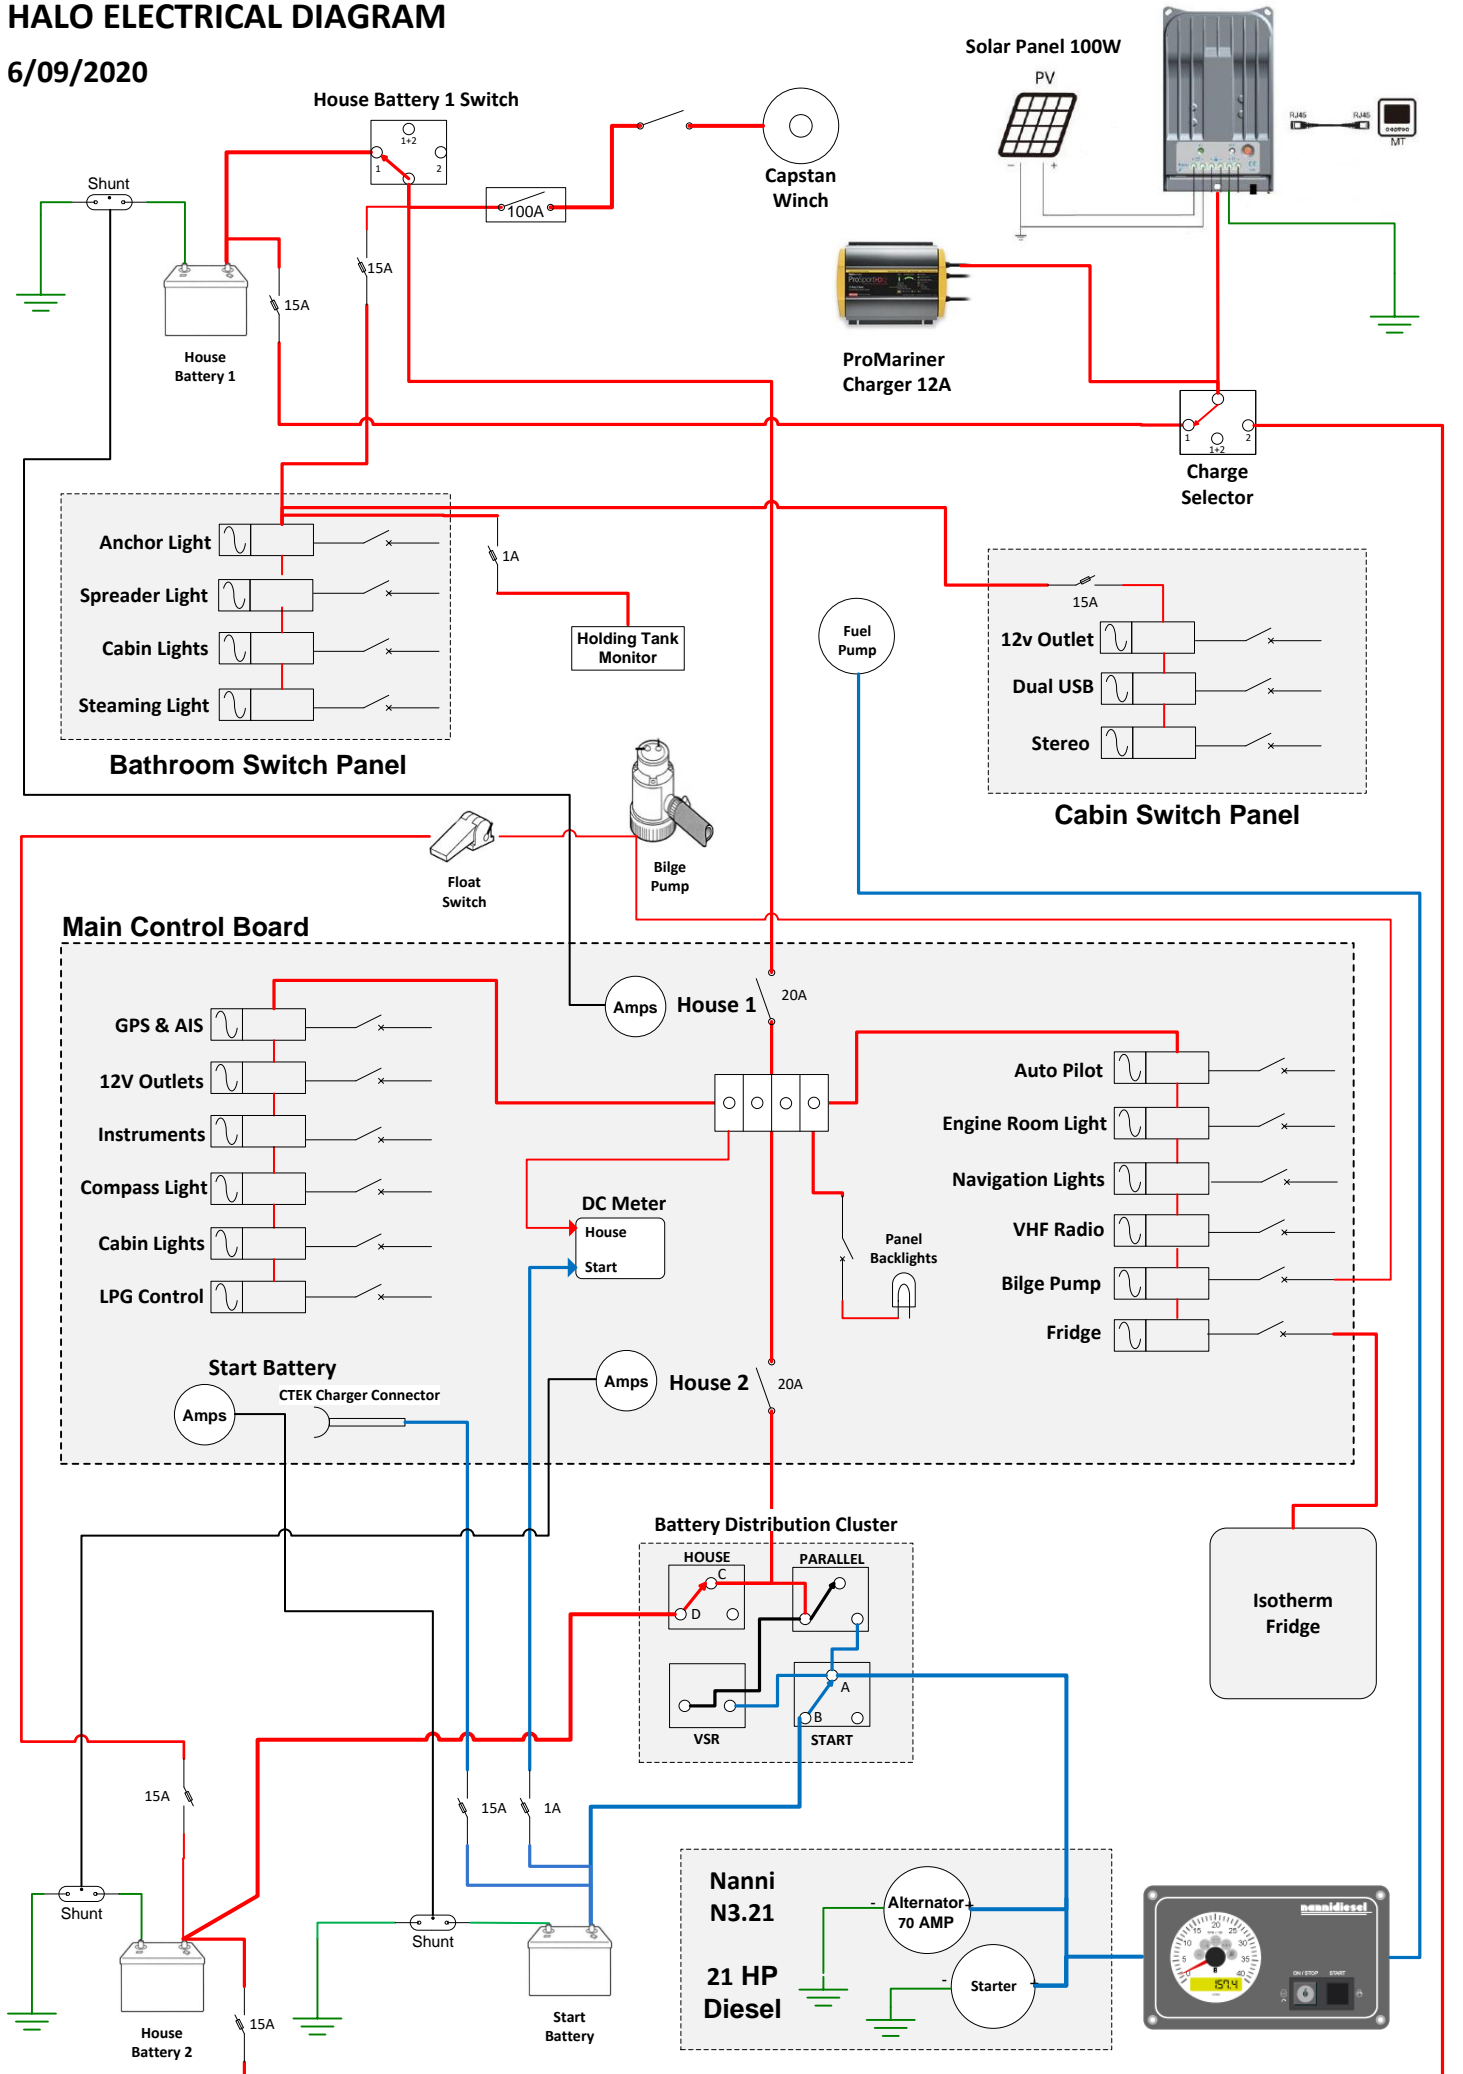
HALO ELECTRICAL DIAGRAM
6/09/2020

House Battery 1 Switch
1+2
1
2

Capstan Winch

Solar Panel 100W
PV

RJ45
RJ45
MT

Shunt

100A

15A

15A

House Battery 1

ProMariner Charger 12A

1
1+2
2
Charge Selector

1A

Anchor Light
Spreader Light
Cabin Lights
Steaming Light

Bathroom Switch Panel

Holding Tank Monitor

Fuel Pump

15A
12v Outlet
Dual USB
Stereo

Cabin Switch Panel

Float Switch

Bilge Pump

Main Control Board

Amps
House 1
20A

GPS & AIS
12V Outlets
Instruments
Compass Light
Cabin Lights
LPG Control

Auto Pilot
Engine Room Light
Navigation Lights
VHF Radio
Bilge Pump
Fridge

DC Meter
House
Start

Panel Backlights

Start Battery
Amps
CTEK Charger Connector

Amps
House 2
20A

Battery Distribution Cluster
HOUSE
C
D
PARALLEL
A
B
VSR
START

Isotherm Fridge

15A

15A
1A

Shunt

Shunt

Nanni N3.21

21 HP Diesel

Alternator 70 AMP

Starter

House Battery 2

15A

Start Battery

nannidiesel
ON/STOP
START